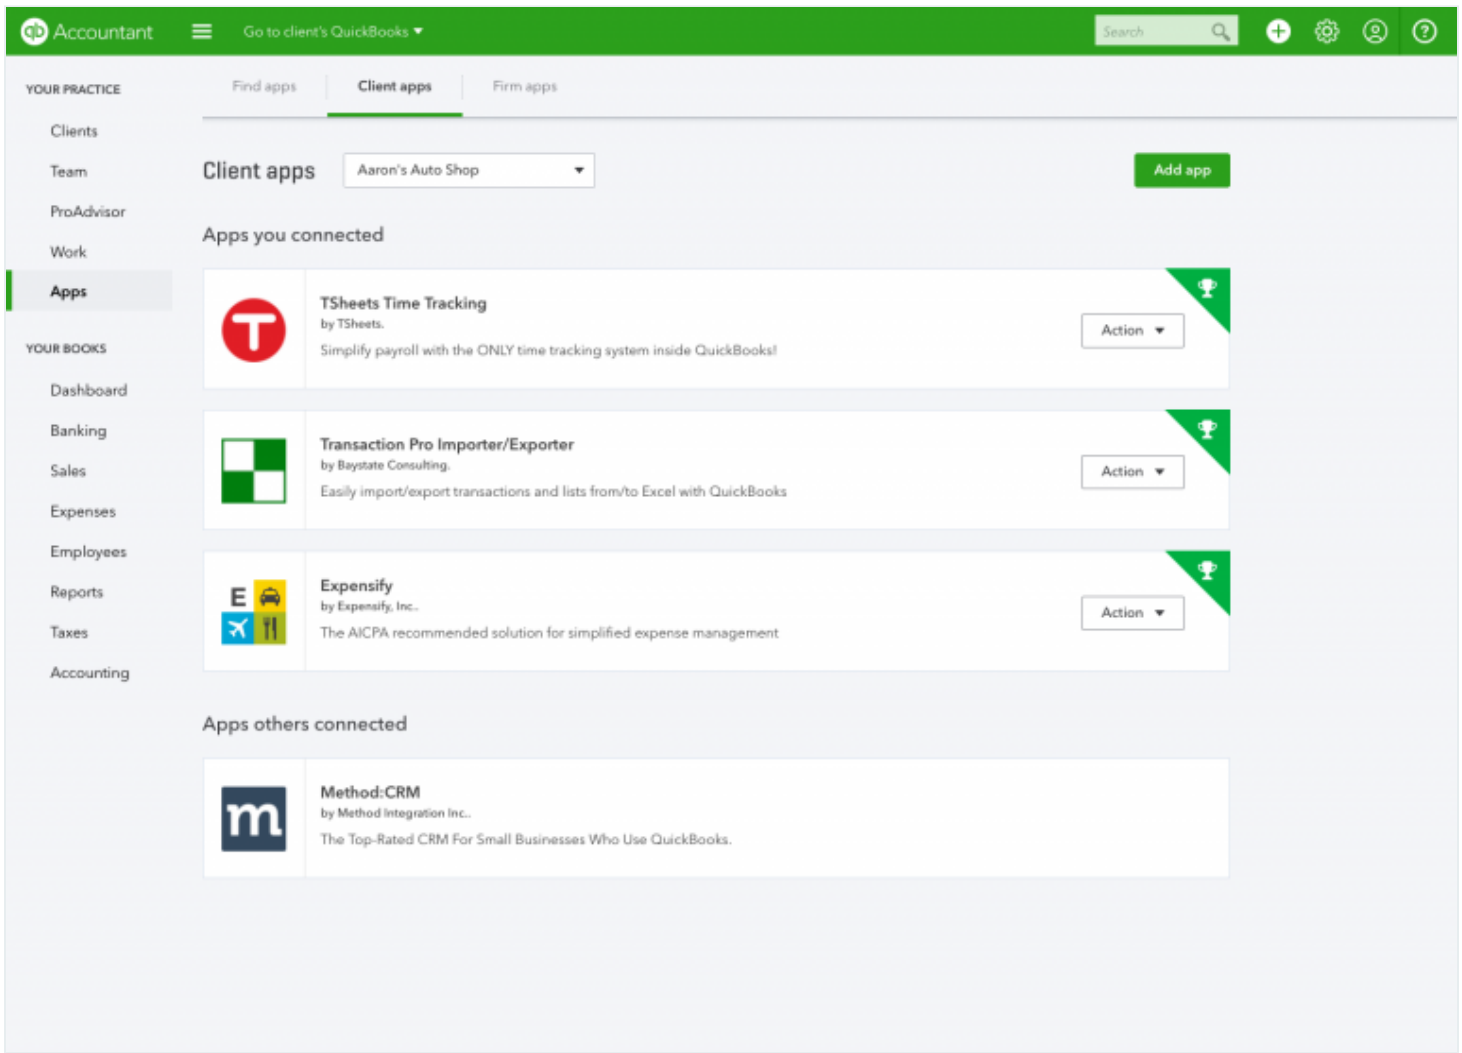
qb Accountant
Go to client's QuickBooks ▾
Search

YOUR PRACTICE
Clients
Team
ProAdvisor
Work
Apps

YOUR BOOKS
Dashboard
Banking
Sales
Expenses
Employees
Reports
Taxes
Accounting

Find apps
Client apps
Firm apps

Client apps
Aaron's Auto Shop
Add app

Apps you connected

TSheets Time Tracking
by TSheets.
Simplify payroll with the ONLY time tracking system inside QuickBooks!
Action ▾

Transaction Pro Importer/Exporter
by Baystate Consulting.
Easily import/export transactions and lists from/to Excel with QuickBooks
Action ▾

E
Expensify
by Expensify, Inc..
The AICPA recommended solution for simplified expense management
Action ▾

Apps others connected

m
Method:CRM
by Method Integration Inc..
The Top-Rated CRM For Small Businesses Who Use QuickBooks.